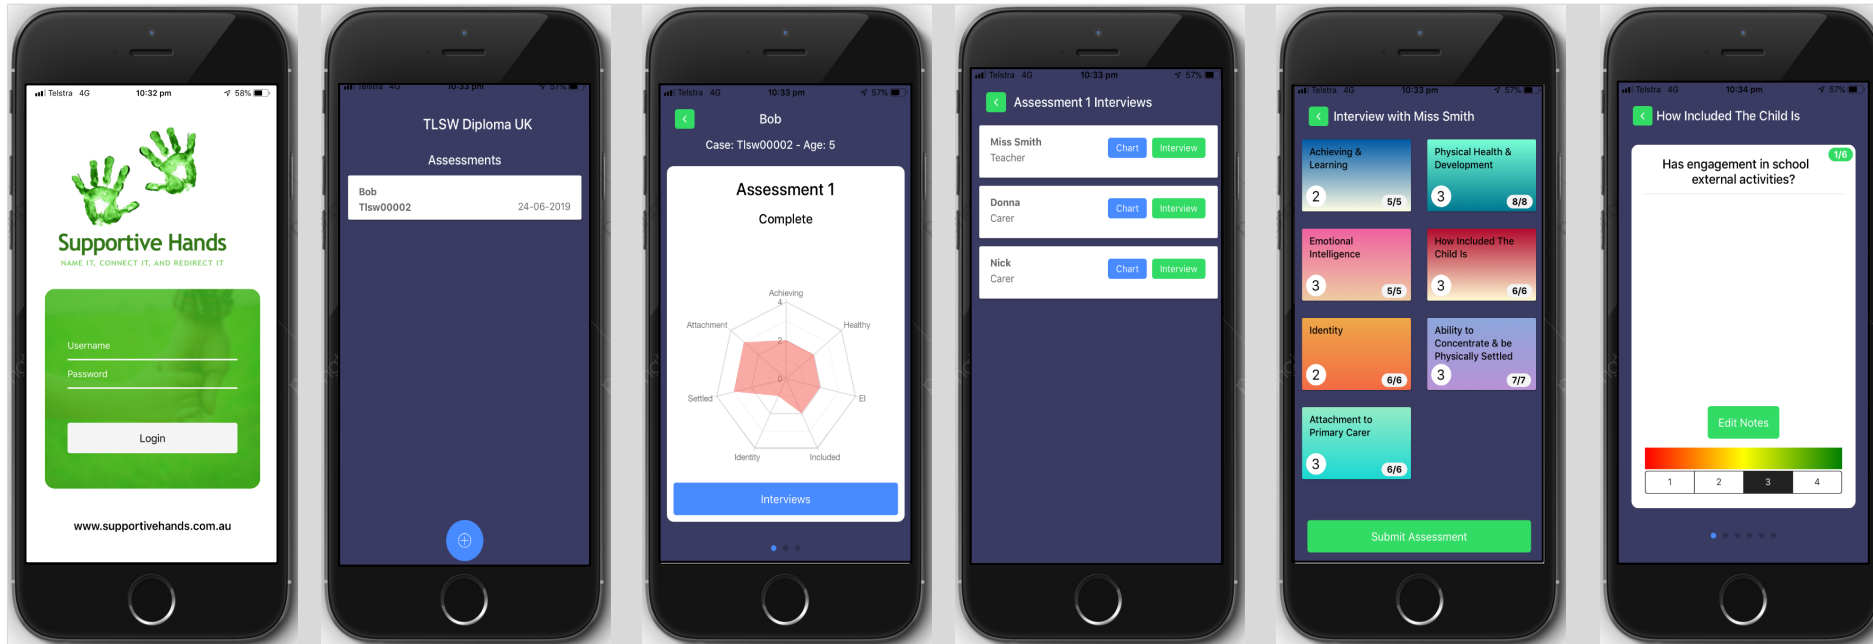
Telstra 4G 10:32 pm 58%

Supportive Hands
NAME IT, CONNECT IT, AND REDIRECT IT

Username
Password
Login

www.supportivehands.com.au

Telstra 4G 10:33 pm 57%

TLSW Diploma UK
Assessments

Bob
Tlsw00002
24-06-2019

Telstra 4G 10:33 pm 57%

Bob
Case: Tlsw00002 - Age: 5

Assessment 1
Complete

Achieving
4
Healthy
EI
Included
Identity
Settled
Attachment
0

Interviews

Telstra 4G 10:33 pm 57%

Assessment 1 Interviews

Miss Smith
Teacher
Chart
Interview

Donna
Carer
Chart
Interview

Nick
Carer
Chart
Interview

Telstra 4G 10:33 pm 57%

Interview with Miss Smith

Achieving & Learning
2
5/5

Physical Health & Development
3
8/8

Emotional Intelligence
3
5/5

How Included The Child Is
3
6/6

Identity
2
6/6

Ability to Concentrate & be Physically Settled
3
7/7

Attachment to Primary Carer
3
6/6

Submit Assessment

Telstra 4G 10:34 pm 57%

How Included The Child Is

1/6
Has engagement in school external activities?

Edit Notes

| 1 | 2 | 3 | 4 |